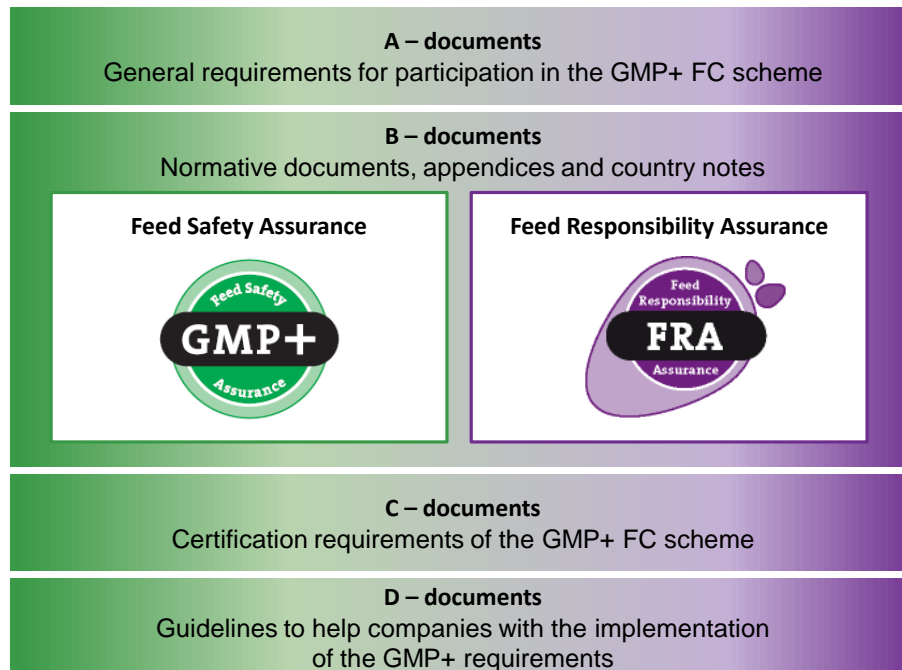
A – documents
General requirements for participation in the GMP+ FC scheme

B – documents
Normative documents, appendices and country notes

Feed Safety Assurance

Feed Safety
GMP+
Assurance

Feed Responsibility Assurance

Feed
Responsibility
FRA
Assurance

C – documents
Certification requirements of the GMP+ FC scheme

D – documents
Guidelines to help companies with the implementation of the GMP+ requirements